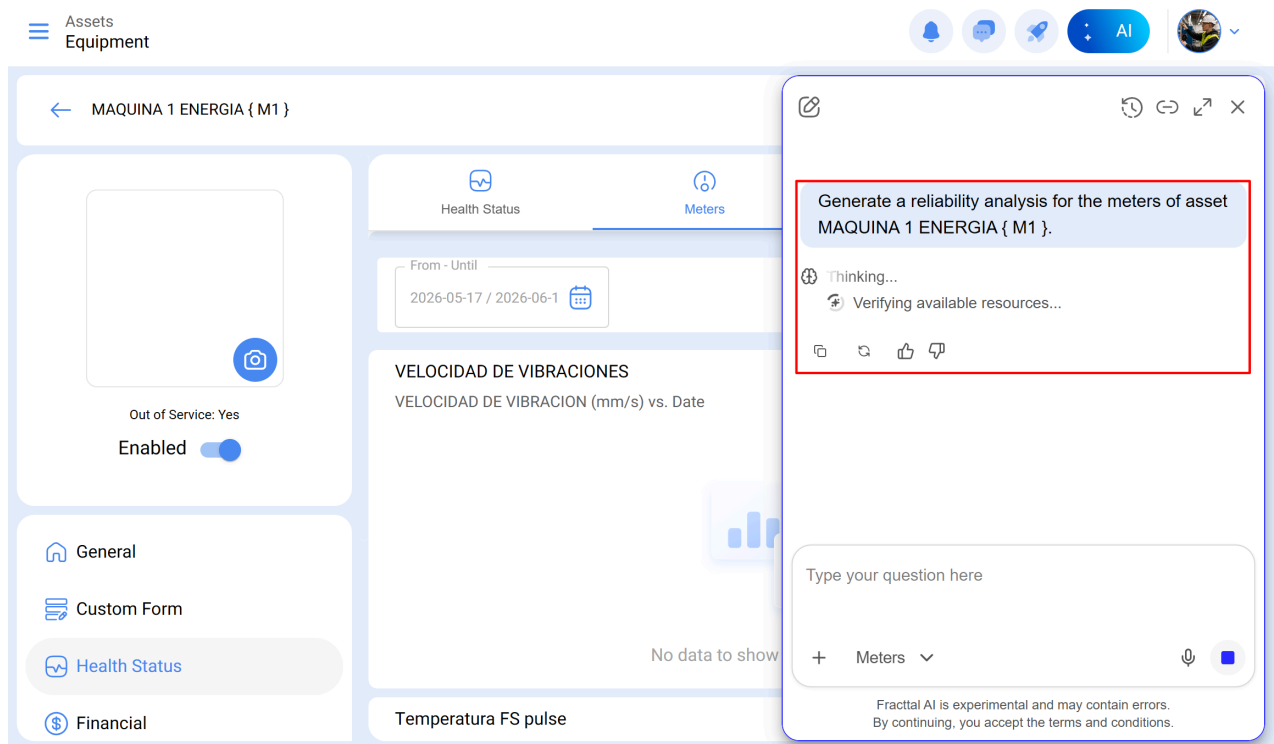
Assets
Equipment

AI

MAQUINA 1 ENERGIA { M1 }

Out of Service: Yes

Enabled

General

Custom Form

Health Status

Financial

Health Status

Meters

From - Until
2026-05-17 / 2026-06-1

VELOCIDAD DE VIBRACIONES
VELOCIDAD DE VIBRACION (mm/s) vs. Date

No data to show

Temperatura FS pulse

Generate a reliability analysis for the meters of asset MAQUINA 1 ENERGIA { M1 }.

Thinking...

Verifying available resources...

Type your question here

Meters

Fracttal AI is experimental and may contain errors.
By continuing, you accept the terms and conditions.